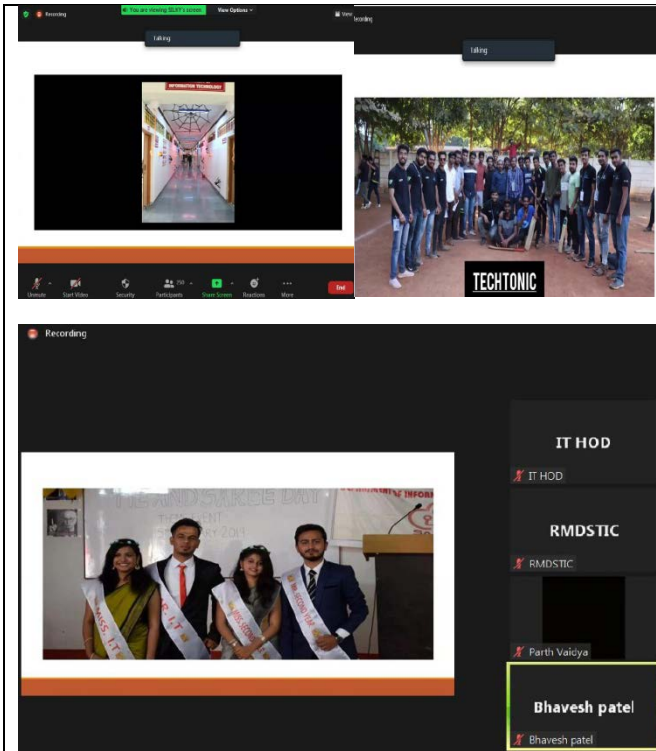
Recording

You are viewing SILKY's screen

View Options

View

Talking

INFORMATION TECHNOLOGY

Unmute Start Video Security Participants Share Screen Reactions More End

Recording

Talking

TECHTONIC

Recording

MISS IT

MR. IT

IT HOD

IT HOD

RMDSTIC

RMDSTIC

Parth Vaidya

Bhavesh patel

Bhavesh patel